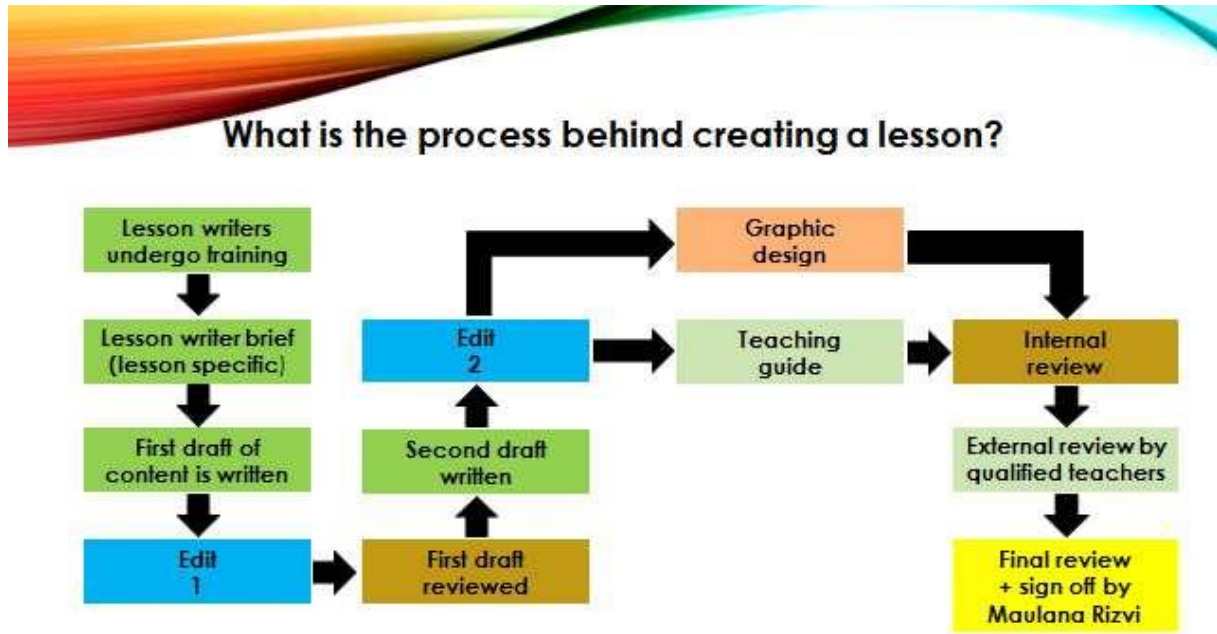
What is the process behind creating a lesson?

Lesson writers undergo training

Lesson writer brief (lesson specific)

First draft of content is written

Edit 1

First draft reviewed

Second draft written

Edit 2

Graphic design

Teaching guide

Internal review

External review by qualified teachers

Final review + sign off by Maulana Rizvi